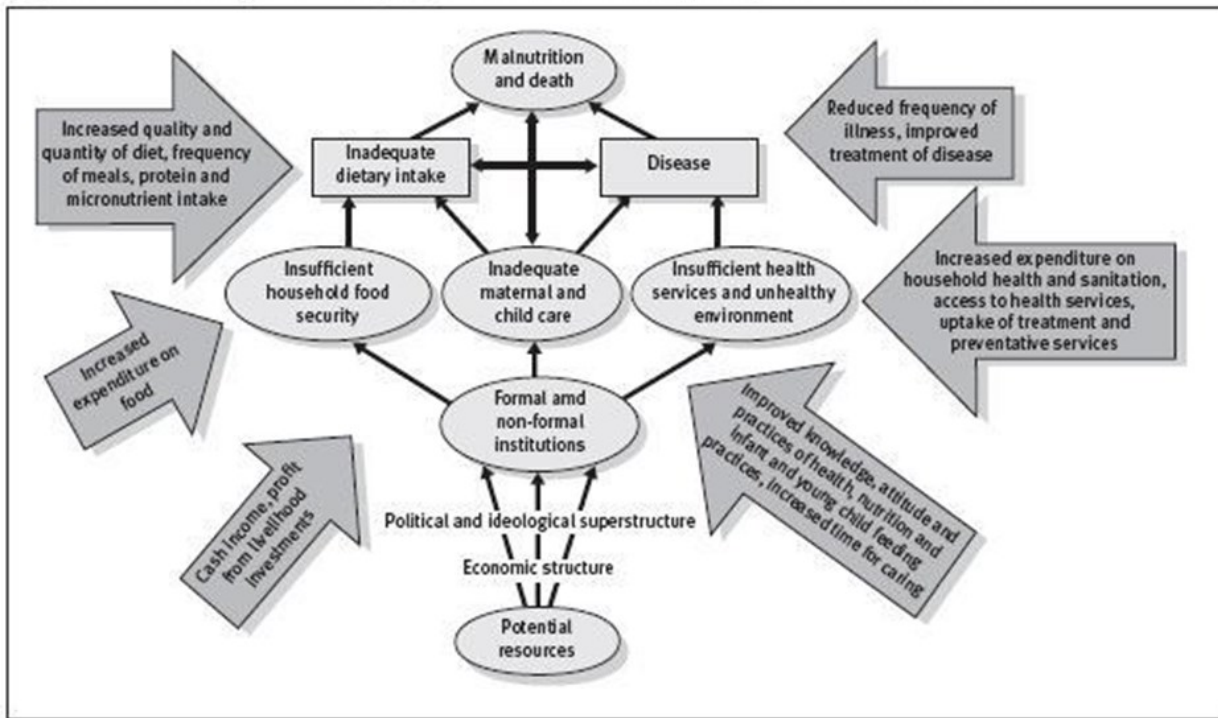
Malnutrition and death

Increased quality and quantity of diet, frequency of meals, protein and micronutrient intake

Inadequate dietary intake

Disease

Reduced frequency of illness, improved treatment of disease

Insufficient household food security

Inadequate maternal and child care

Insufficient health services and unhealthy environment

Increased expenditure on household health and sanitation, access to health services, uptake of treatment and preventative services

Increased expenditure on food

Formal amd non-formal institutions

Improved knowledge, attitude and practices of health, nutrition and infant and young child feeding practices, increased time for caring

Cash income, profit from livelihood investments

Political and ideological superstructure

Economic structure

Potential resources